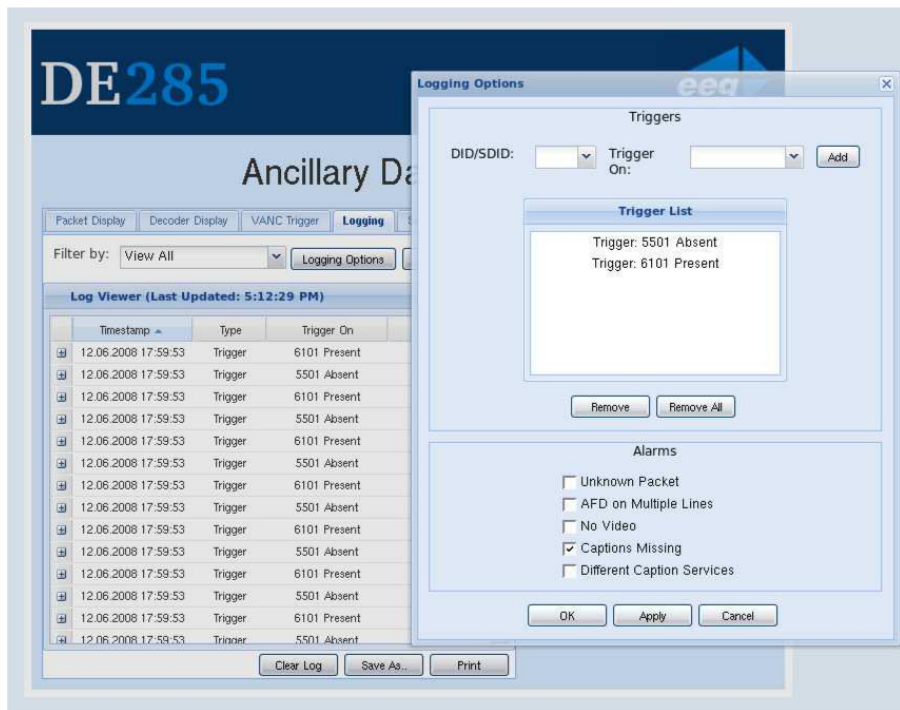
DE285

Ancillary Da

eeg

Packet Display | Decoder Display | VANC Trigger | Logging

Filter by: View All | Logging Options

Log Viewer (Last Updated: 5:12:29 PM)

| Timestamp | Type | Trigger On |
|---|---|---|
| 12.06.2008 17:59:53 | Trigger | 6101 Present |
| 12.06.2008 17:59:53 | Trigger | 5501 Absent |
| 12.06.2008 17:59:53 | Trigger | 6101 Present |
| 12.06.2008 17:59:53 | Trigger | 5501 Absent |
| 12.06.2008 17:59:53 | Trigger | 6101 Present |
| 12.06.2008 17:59:53 | Trigger | 5501 Absent |
| 12.06.2008 17:59:53 | Trigger | 6101 Present |
| 12.06.2008 17:59:53 | Trigger | 5501 Absent |
| 12.06.2008 17:59:53 | Trigger | 6101 Present |
| 12.06.2008 17:59:53 | Trigger | 5501 Absent |
| 12.06.2008 17:59:53 | Trigger | 6101 Present |
| 12.06.2008 17:59:53 | Trigger | 5501 Absent |
| 12.06.2008 17:59:53 | Trigger | 6101 Present |
| 12.06.2008 17:59:53 | Trigger | 5501 Absent |

Clear Log | Save As... | Print

Logging Options

Triggers

DID/SDID: | Trigger On: | Add

Trigger List

Trigger: 5501 Absent
Trigger: 6101 Present

Remove | Remove All

Alarms

Unknown Packet
AFD on Multiple Lines
No Video
Captions Missing
Different Caption Services

OK | Apply | Cancel